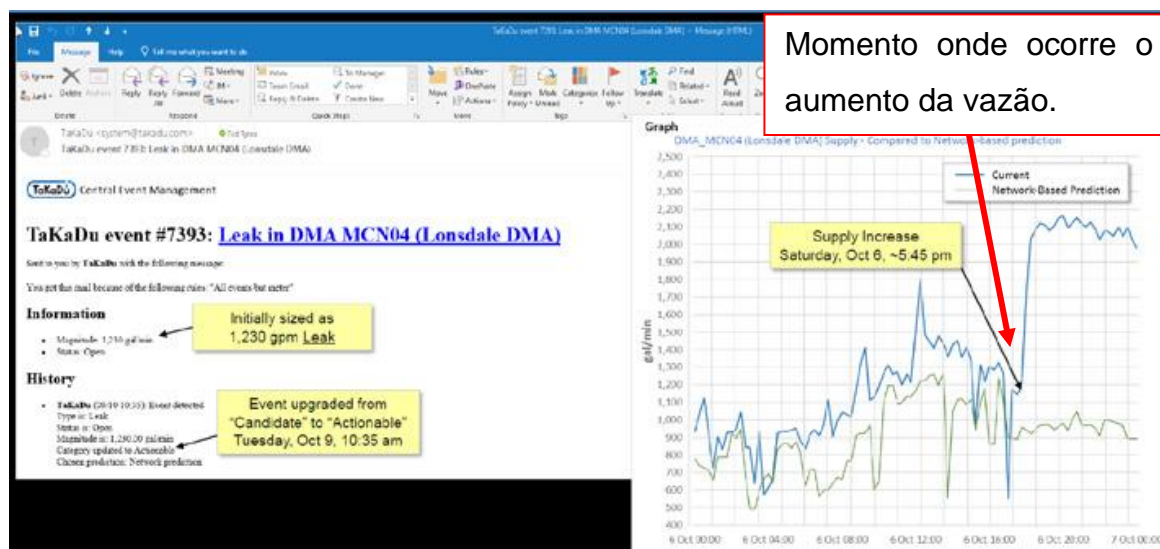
TaKaDu event 7393: Leak in DMA MCN04 (Lonsdale DMA) - Message (HTML)

File Message Help Tell me what you want to do

Ignore Delete Archive Reply Reply All Forward Meeting IM More Quick Steps Move Rules OneNote Actions Assign Policy Mark Unread Categorize Follow Up Translate Find Related Select Read Aloud

Delete Respond Quick Steps Move Tags Editing

TakaDu <system@takadu.com>
TaKaDu event 7393: Leak in DMA MCN04 (Lonsdale DMA)

TaKaDu Central Event Management

TaKaDu event #7393: Leak in DMA MCN04 (Lonsdale DMA)

Sent to you by TaKaDu with the following message:

You got this mail because of the following rules: "All events but meter"

Information

- Magnitude: 1,230 gal/min
- Status: Open

Initially sized as 1,230 gpm Leak

History

- TaKaDu (20/10 10:35): Event detected
Type is: Leak
Status is: Open
Magnitude is: 1,230.00 gal/min
Category updated to Actionable
Chosen prediction: Network prediction

Event upgraded from "Candidate" to "Actionable" Tuesday, Oct 9, 10:35 am

Momento onde ocorre o aumento da vazão.

Graph
DMA_MCN04 (Lonsdale DMA) Supply - Compared to Network-based prediction

Current
Network-Based Prediction

Supply Increase
Saturday, Oct 6, ~5:45 pm

gal/min

2,500 2,400 2,300 2,200 2,100 2,000 1,900 1,800 1,700 1,600 1,500 1,400 1,300 1,200 1,100 1,000 900 800 700 600 500 400

6 Oct 00:00 6 Oct 04:00 6 Oct 08:00 6 Oct 12:00 6 Oct 16:00 6 Oct 20:00 7 Oct 00:00